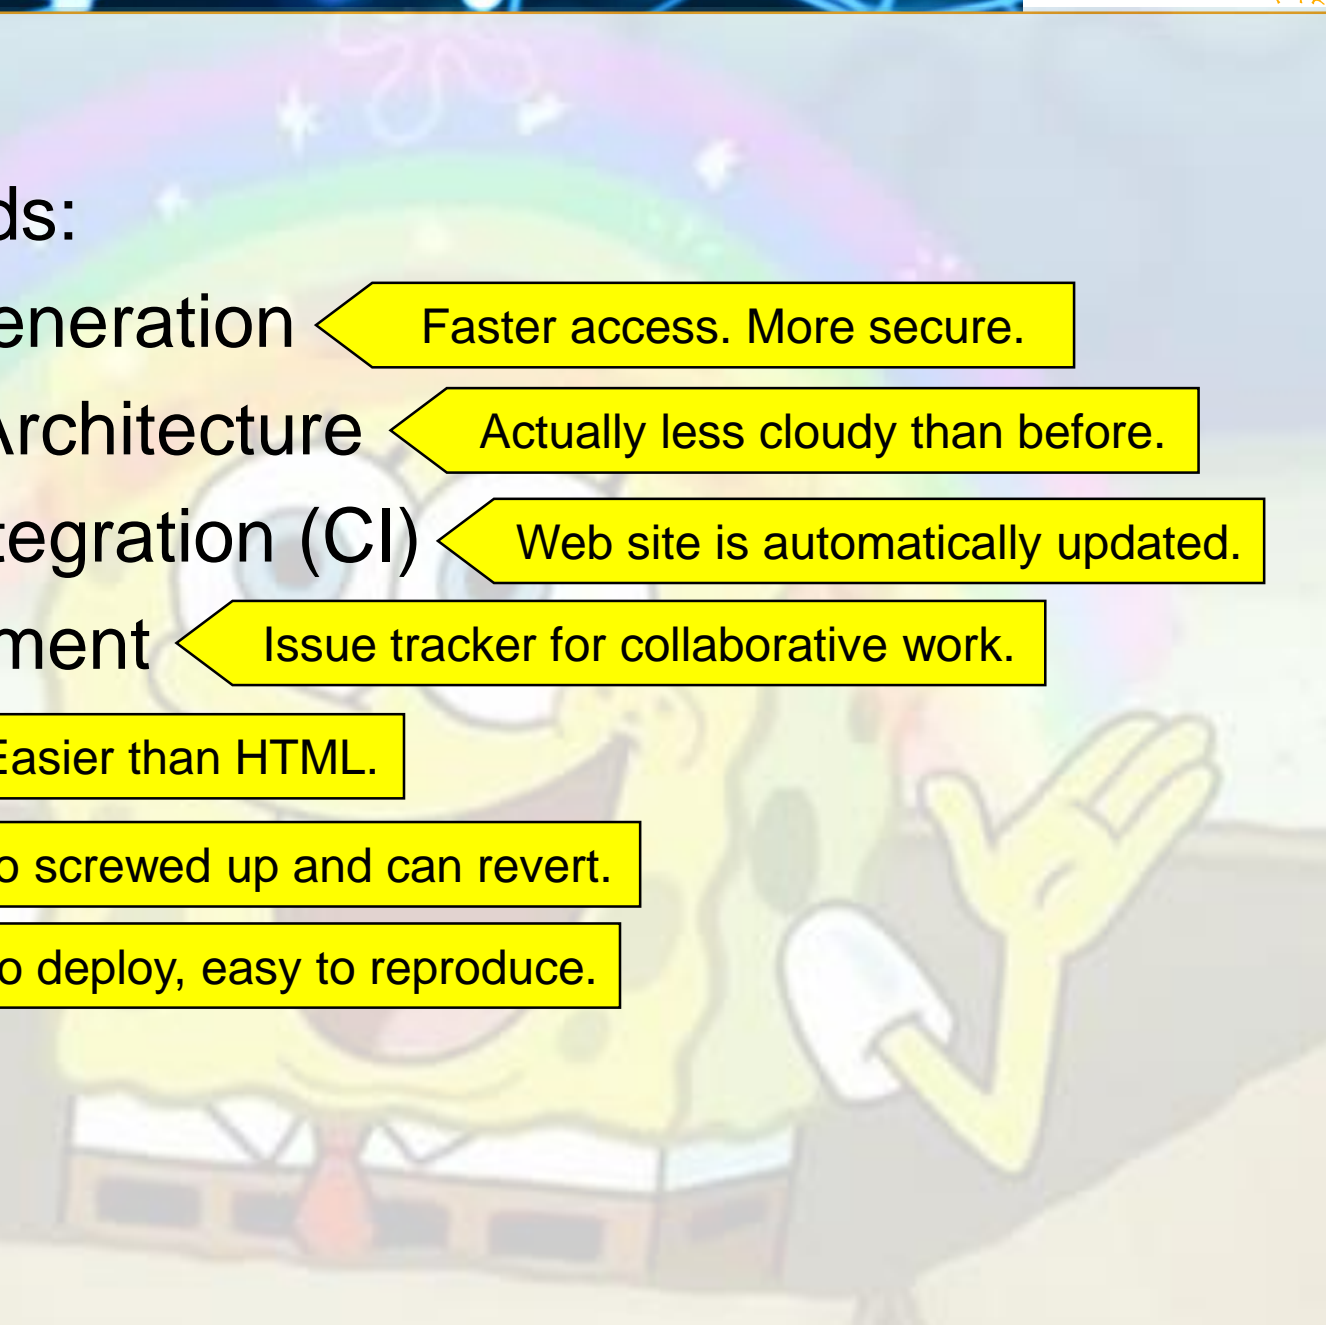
ds:

eneration

Faster access. More secure.

rchitecture

Actually less cloudy than before.

tegration (CI)

Web site is automatically updated.

ment

Issue tracker for collaborative work.

Easier than HTML.

o screwed up and can revert.

o deploy, easy to reproduce.